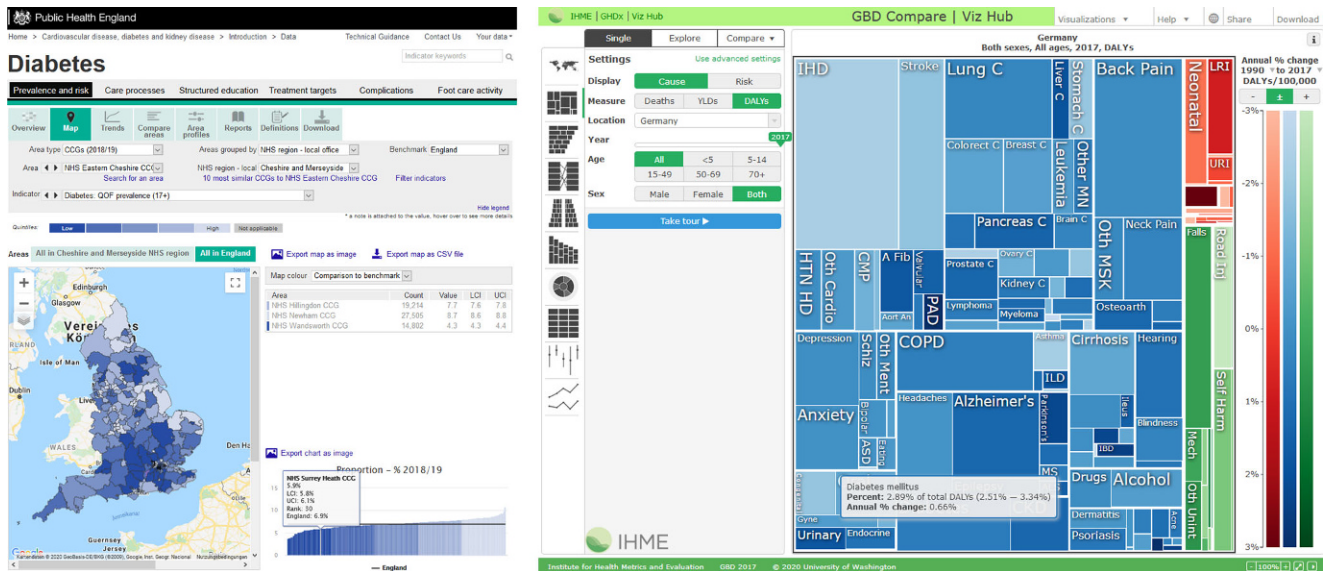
Public Health England

Home > Cardiovascular disease, diabetes and kidney disease > Introduction > Data

Technical Guidance Contact Us Your data

Indicator keywords

Diabetes

Prevalence and risk | Care processes | Structured education | Treatment targets | Complications | Foot care activity

Overview | Map | Trends | Compare areas | Area profiles | Reports | Definitions | Download

Area type CCGs (2018/19)

Areas grouped by NHS region - local office

Benchmark England

Area NHS Eastern Cheshire CCG

NHS region - local Cheshire and Merseyside

Search for an area

10 most similar CCGs to NHS Eastern Cheshire CCG

Filter indicators

Indicator Diabetes: QOF prevalence (17+)

Hide legend

* a note is attached to the value, hover over to see more details

Quintiles: Low | High | Not applicable

Areas All in Cheshire and Merseyside NHS region | All in England

Export map as image | Export map as CSV file

Map colour Comparison to benchmark

| Area | Count | Value | LCI | UCI |
|---|---|---|---|---|
| NHS Hillingdon CCG | 19,214 | 7.7 | 7.6 | 7.8 |
| NHS Newham CCG | 27,505 | 8.7 | 8.6 | 8.8 |
| NHS Wandsworth CCG | 14,802 | 4.3 | 4.3 | 4.4 |

Vereinigtes Königreich

Isle of Man

WALES

Den Haag

Guernsey

Jersey

Export chart as image

Proportion - % 2018/19

NHS Surrey Heath CCG
5.9%
LCI: 5.8%
UCI: 6.1%
Rank: 50
England: 6.9%

15
10
5
0

— England

IHME | GHDx | Viz Hub

GBD Compare | Viz Hub

Visualizations Help Share Download

Single | Explore | Compare

Settings

Use advanced settings

Display Cause | Risk

Measure Deaths | YLDs | DALYs

Location Germany

Year 2017

Age All | <5 | 5-14 | 15-49 | 50-69 | 70+

Sex Male | Female | Both

Take tour

Germany
Both sexes, All ages, 2017, DALYs

IHD Stroke Lung C Liver C Stomach C Back Pain Neonatal LRI URI Colorect C Breast C Leukemia Other MN Pancreas C Brain C Oth MSK Neck Pain HTN HD Oth Cardio CMP A Fib Valvular PAD Aort An Prostate C Ovary C Kidney C Lymphoma Myeloma Osteoarth Falls Road Inj Depression Schiz Oth Ment COPD Asthma Cirrhosis Hearing Anxiety Bipolar ASD Eating Headaches Alzheimer's Parkinsons ILD Ileus IBD Blindness MS Drugs Alcohol Dermatitis Psoriasis Self Harm Mech Oth Unint Gyne Urinary Endocrine CKD

Diabetes mellitus
Percent: 2.89% of total DALYs (2.51% – 3.34%)
Annual % change: 0.66%

Annual % change 1990 to 2017 DALYs/100,000

-3% -2% -1% 0% 1% 2% 3%

IHME

Institute for Health Metrics and Evaluation GBD 2017 © 2020 University of Washington

100%